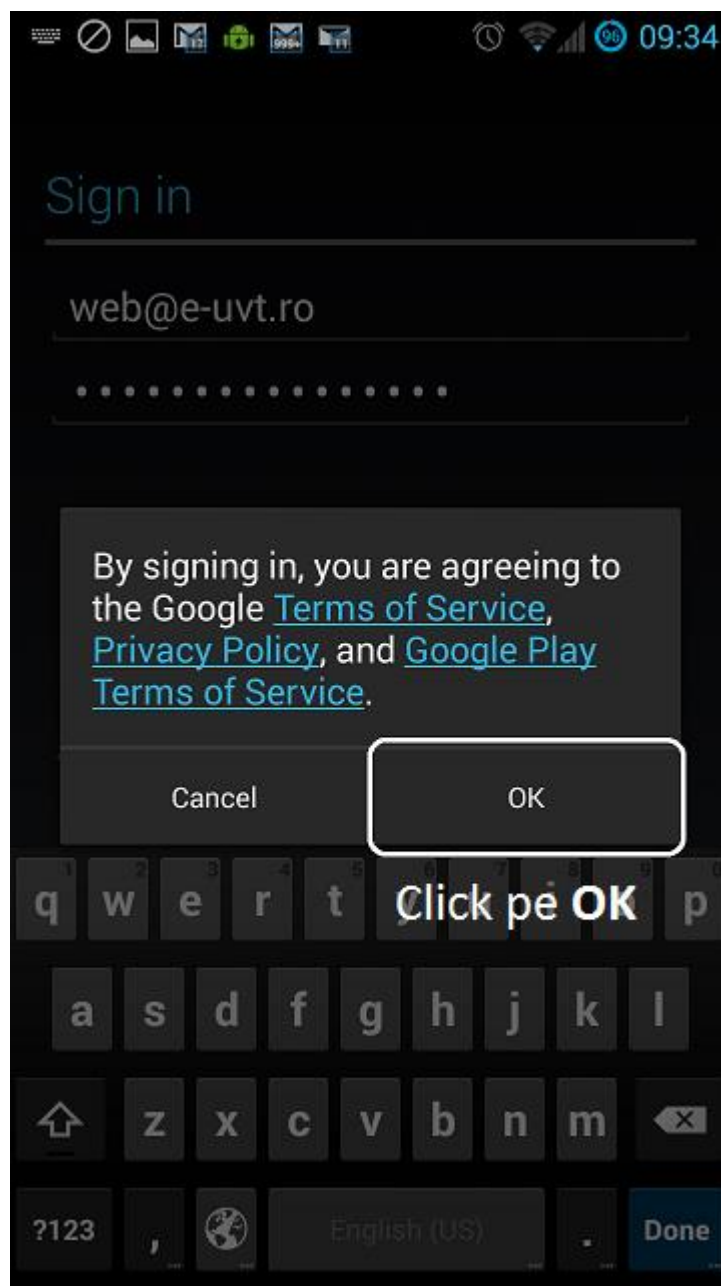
96 09:34

Sign in

web@e-uvt.ro

••••••••••••••••

By signing in, you are agreeing to the Google Terms of Service, Privacy Policy, and Google Play Terms of Service.

Cancel

OK

Click pe **OK**

q w e r t y u i o p

a s d f g h j k l

z x c v b n m

?123 , English (US) . Done